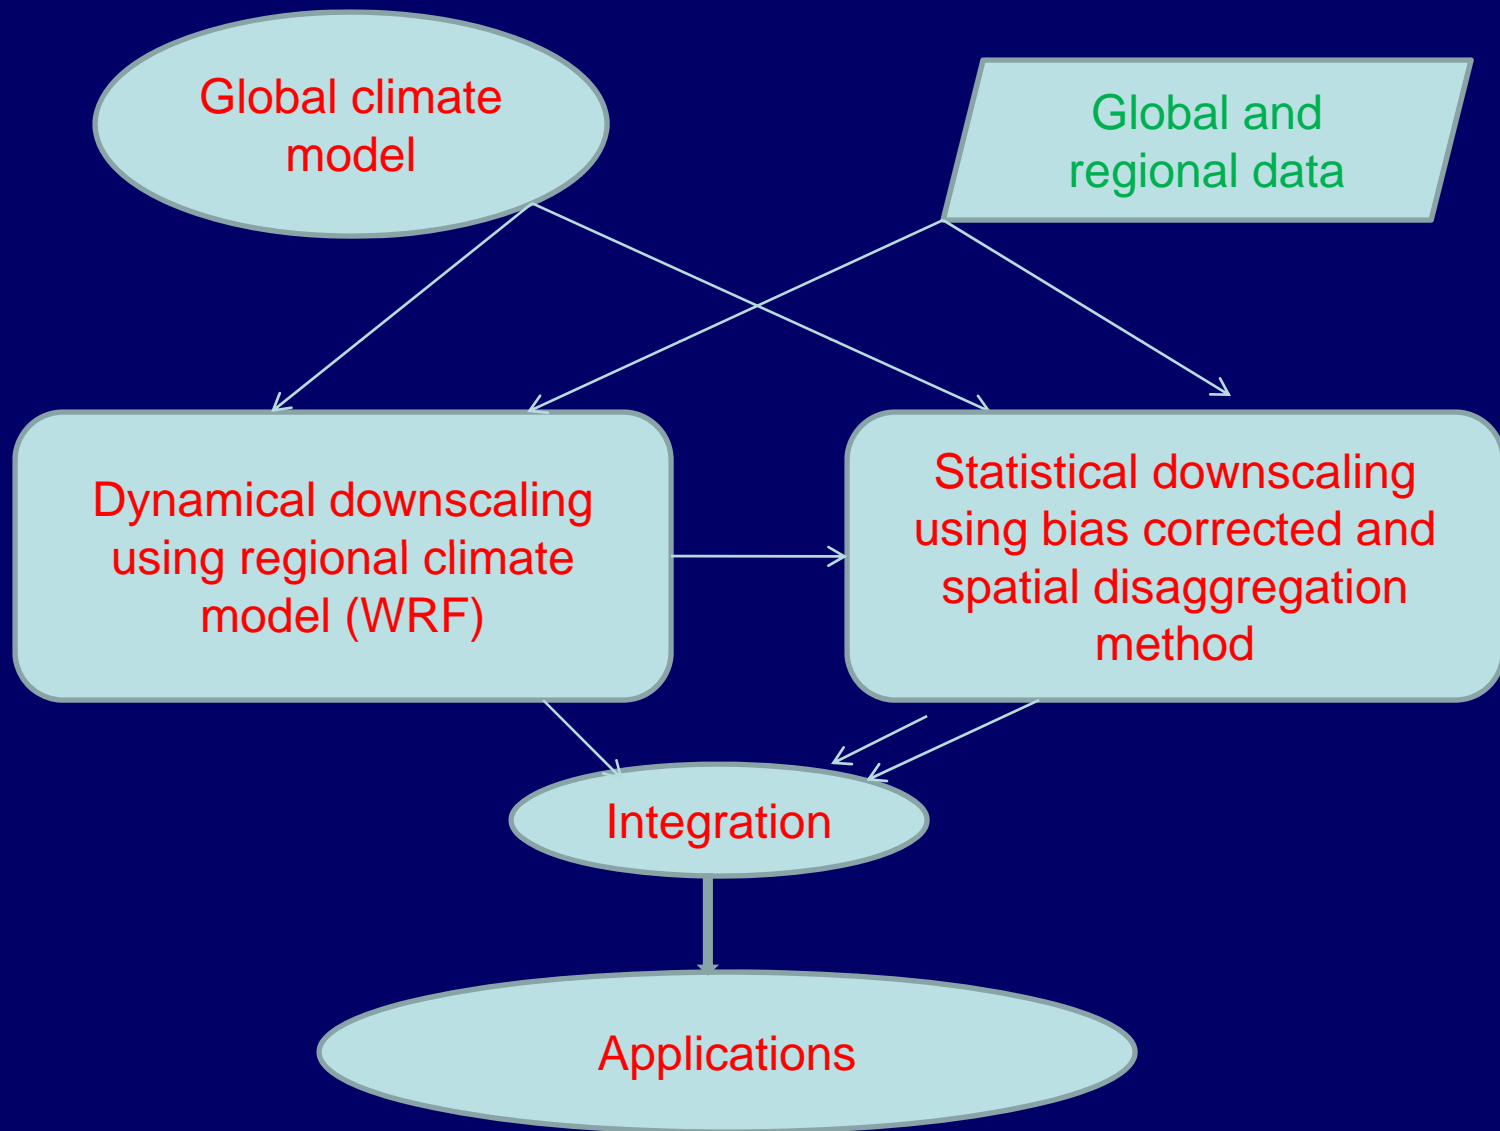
Global climate model

Global and regional data

Dynamical downscaling using regional climate model (WRF)

Statistical downscaling using bias corrected and spatial disaggregation method

Integration

Applications